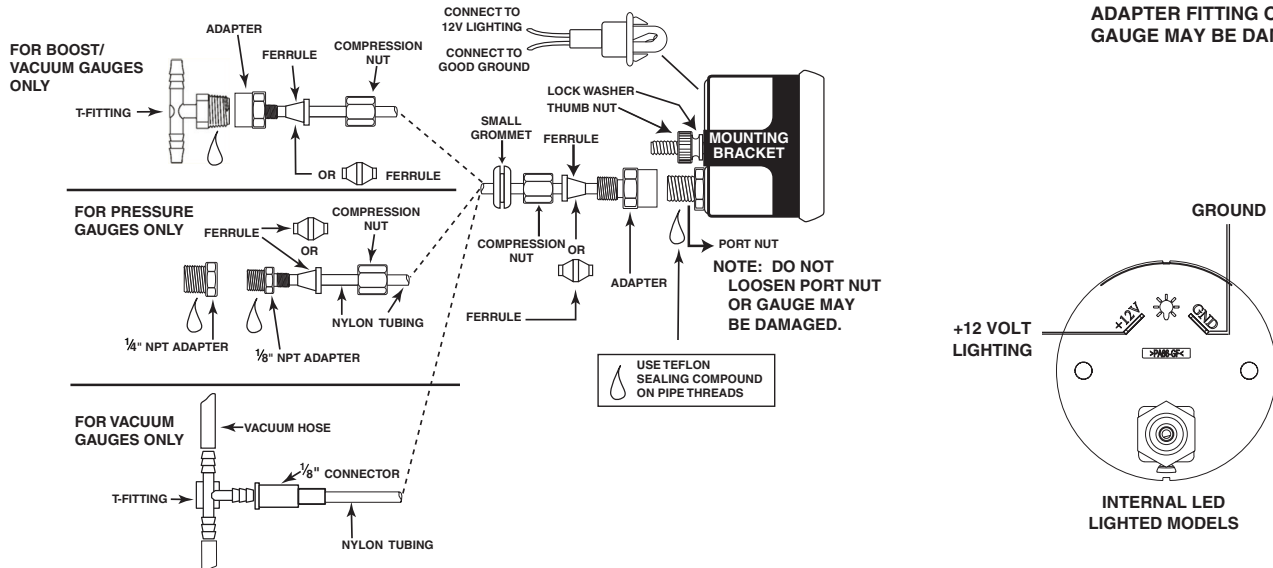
FOR BOOST/ VACUUM GAUGES ONLY

ADAPTER

FERRULE

COMPRESSION NUT

T-FITTING

OR FERRULE

CONNECT TO 12V LIGHTING

CONNECT TO GOOD GROUND

LOCK WASHER

THUMB NUT

MOUNTING BRACKET

SMALL GROMMET

FERRULE

ADAPTER FITTING O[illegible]
GAUGE MAY BE DA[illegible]

FOR PRESSURE GAUGES ONLY

FERRULE

OR

COMPRESSION NUT

COMPRESSION NUT

OR

ADAPTER

PORT NUT

NOTE: DO NOT LOOSEN PORT NUT OR GAUGE MAY BE DAMAGED.

NYLON TUBING

$\frac{1}{4}$" NPT ADAPTER

$\frac{1}{8}$" NPT ADAPTER

FERRULE

USE TEFLON SEALING COMPOUND ON PIPE THREADS

GROUND

+12 VOLT LIGHTING

+12V

GND

>PA66-GF<

FOR VACUUM GAUGES ONLY

VACUUM HOSE

$\frac{1}{8}$" CONNECTOR

T-FITTING

NYLON TUBING

INTERNAL LED LIGHTED MODELS